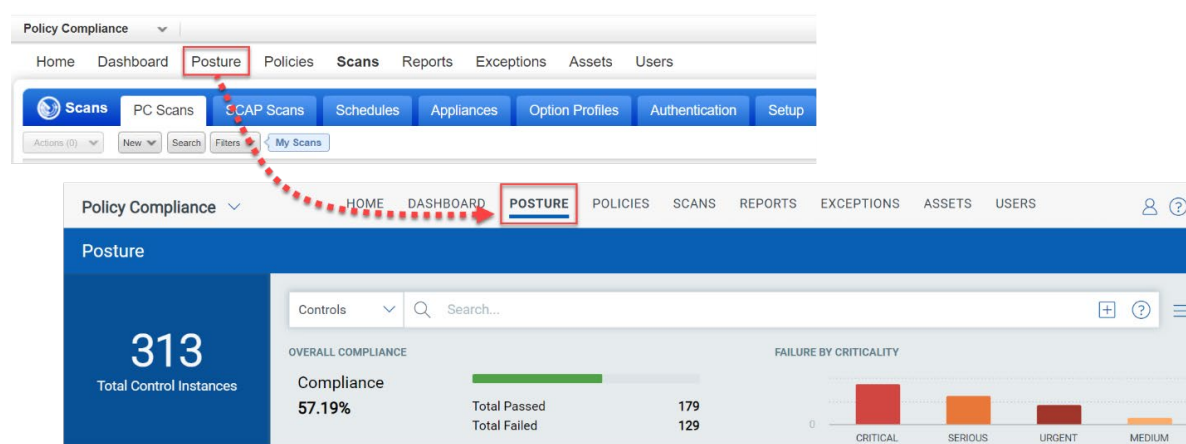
Policy Compliance

Home Dashboard Posture Policies Scans Reports Exceptions Assets Users

Scans PC Scans SCAP Scans Schedules Appliances Option Profiles Authentication Setup

Actions (0) New Search Filters My Scans

Policy Compliance

HOME DASHBOARD POSTURE POLICIES SCANS REPORTS EXCEPTIONS ASSETS USERS

Posture

313
Total Control Instances

Controls Search...

OVERALL COMPLIANCE

Compliance
57.19%

Total Passed 179
Total Failed 129

FAILURE BY CRITICALITY

0

CRITICAL SERIOUS URGENT MEDIUM